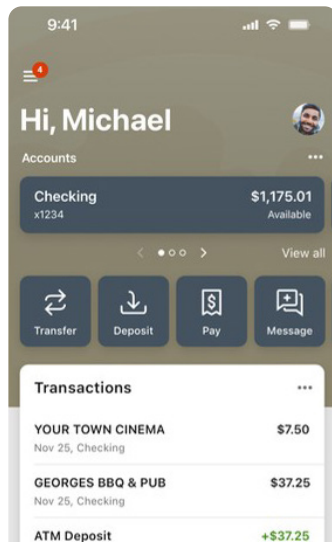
9:41

4

Hi, Michael

Accounts

•••

Checking
x1234

$1,175.01
Available

View all

Transfer

Deposit

Pay

Message

Transactions

•••

YOUR TOWN CINEMA
Nov 25, Checking

$7.50

GEORGES BBQ & PUB
Nov 25, Checking

$37.25

ATM Deposit

+$37.25